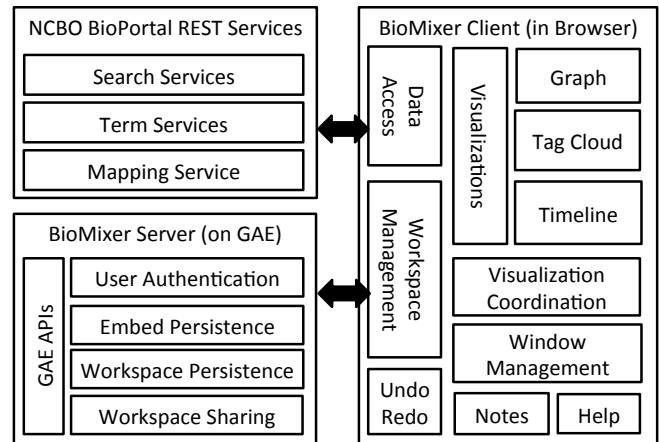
NCBO BioPortal REST Services

Search Services

Term Services

Mapping Service

BioMixer Server (on GAE)

GAE APIs

User Authentication

Embed Persistence

Workspace Persistence

Workspace Sharing

BioMixer Client (in Browser)

Data Access

Visualizations

Graph

Tag Cloud

Timeline

Workspace Management

Visualization Coordination

Window Management

Undo Redo

Notes

Help